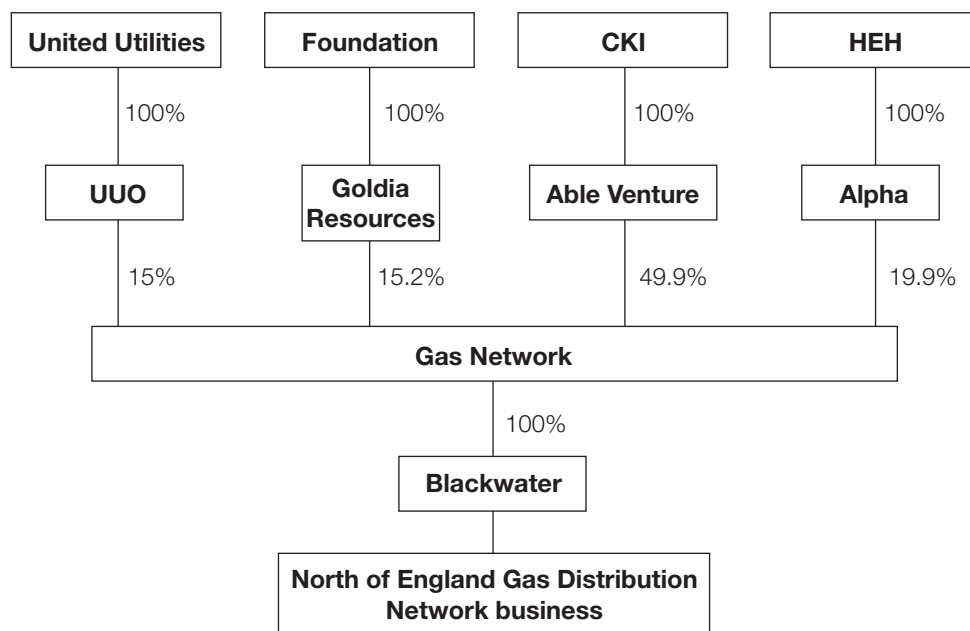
United Utilities

100%

UUO

15%

Foundation

100%

Goldia Resources

15.2%

CKI

100%

Able Venture

49.9%

HEH

100%

Alpha

19.9%

Gas Network

100%

Blackwater

North of England Gas Distribution Network business